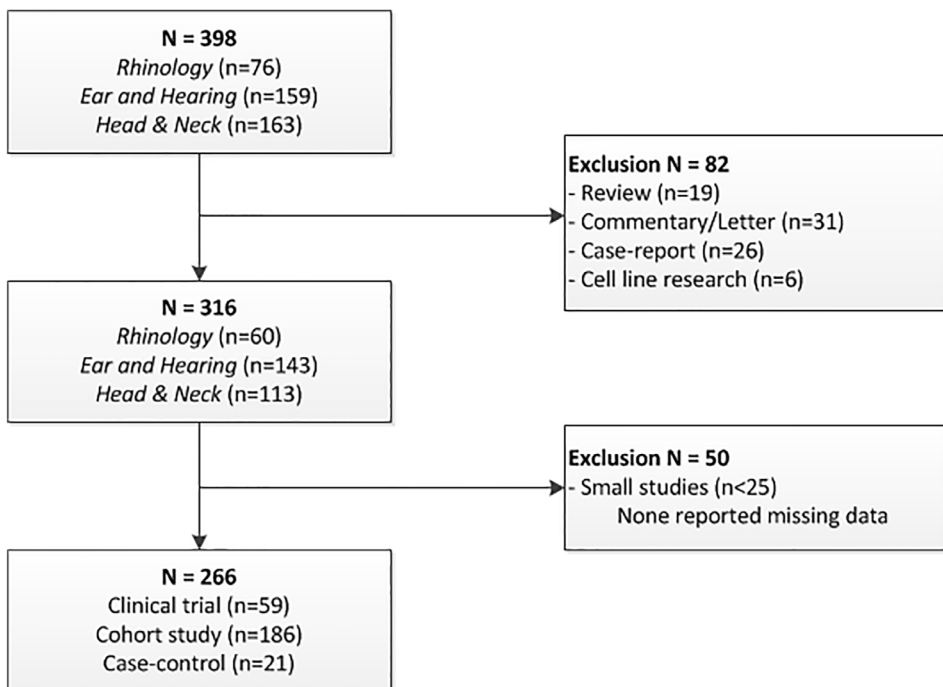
**N = 398**
*Rhinology* (n=76)
*Ear and Hearing* (n=159)
*Head & Neck* (n=163)

**Exclusion N = 82**
- Review (n=19)
- Commentary/Letter (n=31)
- Case-report (n=26)
- Cell line research (n=6)

**N = 316**
*Rhinology* (n=60)
*Ear and Hearing* (n=143)
*Head & Neck* (n=113)

**Exclusion N = 50**
- Small studies (n<25)
None reported missing data

**N = 266**
Clinical trial (n=59)
Cohort study (n=186)
Case-control (n=21)